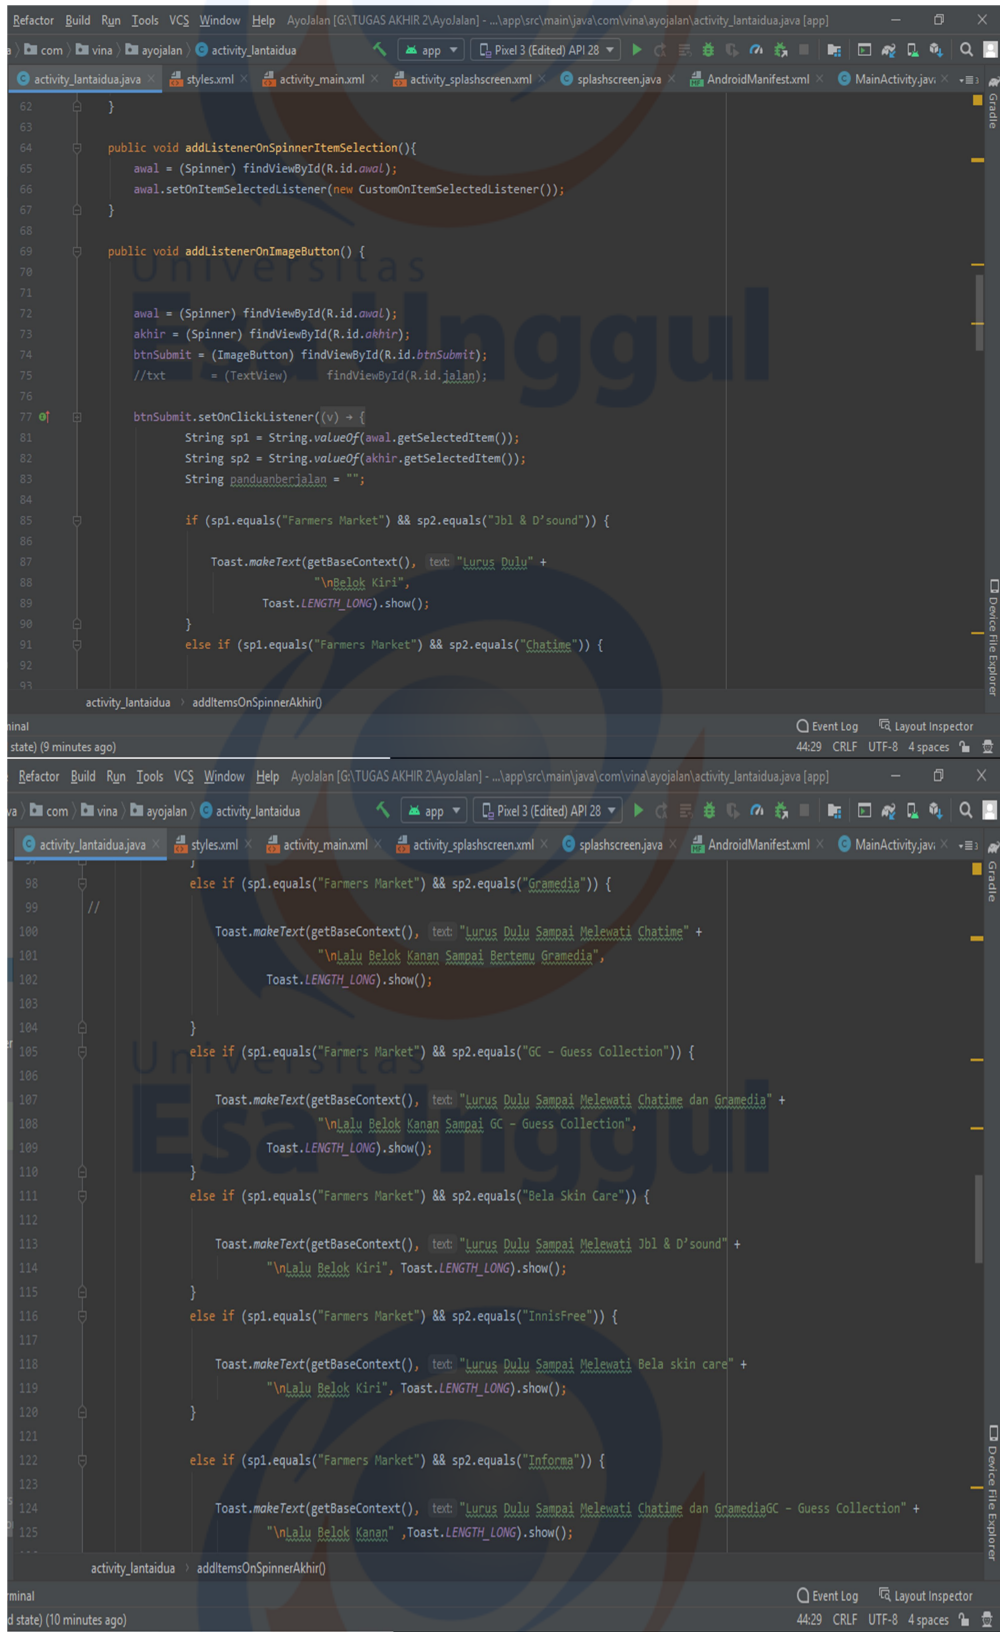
Refactor Build Run Tools VCS Window Help AyoJalan [G:\TUGAS AKHIR 2\AyoJalan] - ...\app\src\main\java\com\vina\ayojalan\activity_lantaidua.java [app]

a com vina ayojalan activity_lantaidua app Pixel 3 (Edited) API 28

activity_lantaidua.java styles.xml activity_main.xml activity_splashscreen.xml splashscreen.java AndroidManifest.xml MainActivity.java

62 }
63
64 public void addListenerOnSpinnerItemSelection(){
65 awal = (Spinner) findViewById(R.id.awal);
66 awal.setOnItemSelectedListener(new CustomOnItemSelectedListener());
67 }
68
69 public void addListenerOnImageButton() {
70
71
72 awal = (Spinner) findViewById(R.id.awal);
73 akhir = (Spinner) findViewById(R.id.akhir);
74 btnSubmit = (ImageButton) findViewById(R.id.btnSubmit);
75 //txt = (TextView) findViewById(R.id.jalan);
76
77 btnSubmit.setOnClickListener((v) → {
81 String sp1 = String.valueOf(awal.getSelectedItem());
82 String sp2 = String.valueOf(akhir.getSelectedItem());
83 String panduanberjalan = "";
84
85 if (sp1.equals("Farmers Market") && sp2.equals("Jbl & D'sound")) {
86
87 Toast.makeText(getBaseContext(), text: "Lurus Dulu" +
88 "\nBelok Kiri",
89 Toast.LENGTH_LONG).show();
90 }
91 else if (sp1.equals("Farmers Market") && sp2.equals("Chatime")) {
92
93

activity_lantaidua › addItemsOnSpinnerAkhir()

inal
state) (9 minutes ago)
Event Log Layout Inspector
44:29 CRLF UTF-8 4 spaces

Gradle
Device File Explorer

Refactor Build Run Tools VCS Window Help AyoJalan [G:\TUGAS AKHIR 2\AyoJalan] - ...\app\src\main\java\com\vina\ayojalan\activity_lantaidua.java [app]

a com vina ayojalan activity_lantaidua app Pixel 3 (Edited) API 28

activity_lantaidua.java styles.xml activity_main.xml activity_splashscreen.xml splashscreen.java AndroidManifest.xml MainActivity.java

98 else if (sp1.equals("Farmers Market") && sp2.equals("Gramedia")) {
99 //
100 Toast.makeText(getBaseContext(), text: "Lurus Dulu Sampai Melewati Chatime" +
101 "\nLalu Belok Kanan Sampai Bertemu Gramedia",
102 Toast.LENGTH_LONG).show();
103
104 }
105 else if (sp1.equals("Farmers Market") && sp2.equals("GC - Guess Collection")) {
106
107 Toast.makeText(getBaseContext(), text: "Lurus Dulu Sampai Melewati Chatime dan Gramedia" +
108 "\nLalu Belok Kanan Sampai GC - Guess Collection",
109 Toast.LENGTH_LONG).show();
110 }
111 else if (sp1.equals("Farmers Market") && sp2.equals("Bela Skin Care")) {
112
113 Toast.makeText(getBaseContext(), text: "Lurus Dulu Sampai Melewati Jbl & D'sound" +
114 "\nLalu Belok Kiri", Toast.LENGTH_LONG).show();
115 }
116 else if (sp1.equals("Farmers Market") && sp2.equals("InnisFree")) {
117
118 Toast.makeText(getBaseContext(), text: "Lurus Dulu Sampai Melewati Bela skin care" +
119 "\nLalu Belok Kiri", Toast.LENGTH_LONG).show();
120 }
121
122 else if (sp1.equals("Farmers Market") && sp2.equals("Informa")) {
123
124 Toast.makeText(getBaseContext(), text: "Lurus Dulu Sampai Melewati Chatime dan GramediaGC - Guess Collection" +
125 "\nLalu Belok Kanan" ,Toast.LENGTH_LONG).show();

activity_lantaidua › addItemsOnSpinnerAkhir()

minal
d state) (10 minutes ago)
Event Log Layout Inspector
44:29 CRLF UTF-8 4 spaces

Gradle
Device File Explorer

Universitas Esa Unggul